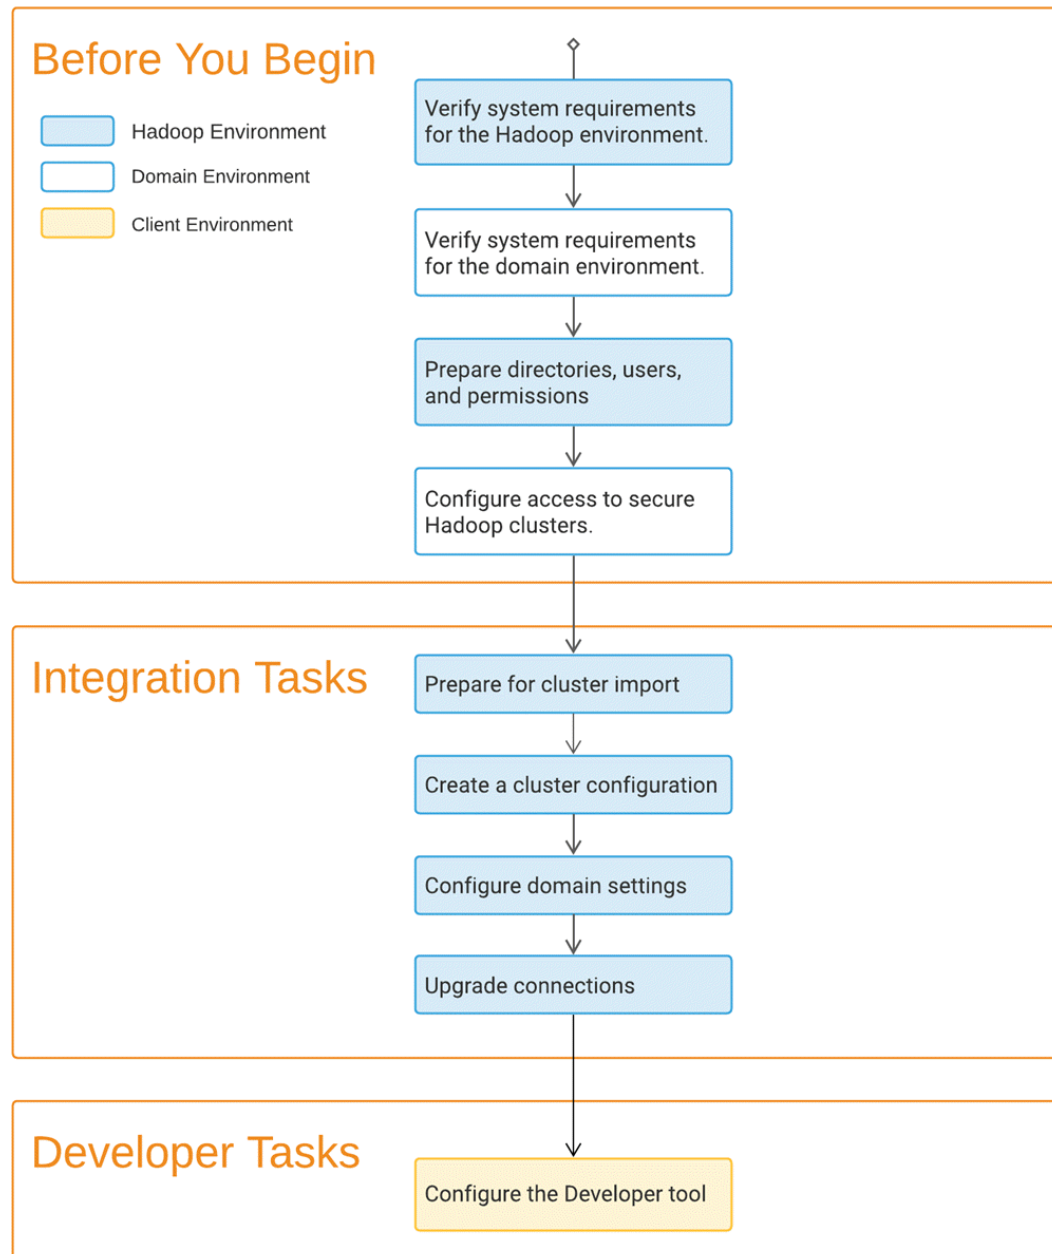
Before You Begin

Hadoop Environment

Domain Environment

Client Environment

Verify system requirements for the Hadoop environment.

Verify system requirements for the domain environment.

Prepare directories, users, and permissions

Configure access to secure Hadoop clusters.

Integration Tasks

Prepare for cluster import

Create a cluster configuration

Configure domain settings

Upgrade connections

Developer Tasks

Configure the Developer tool